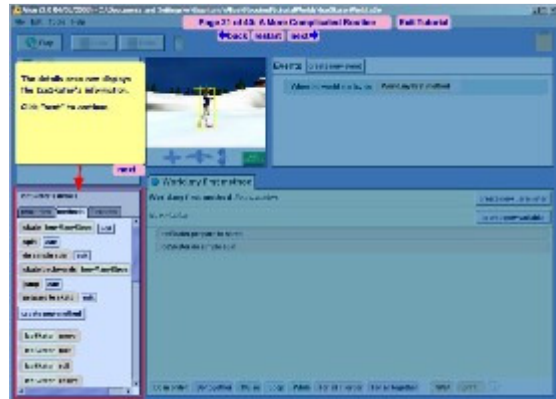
Page 31 of 43: A More Complicated Routine

Exit Tutorial

back restart next

Play

The details area now displays the iceSkater's information.

Click "next" to continue.

next

Events

World.my first method

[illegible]

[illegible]

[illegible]